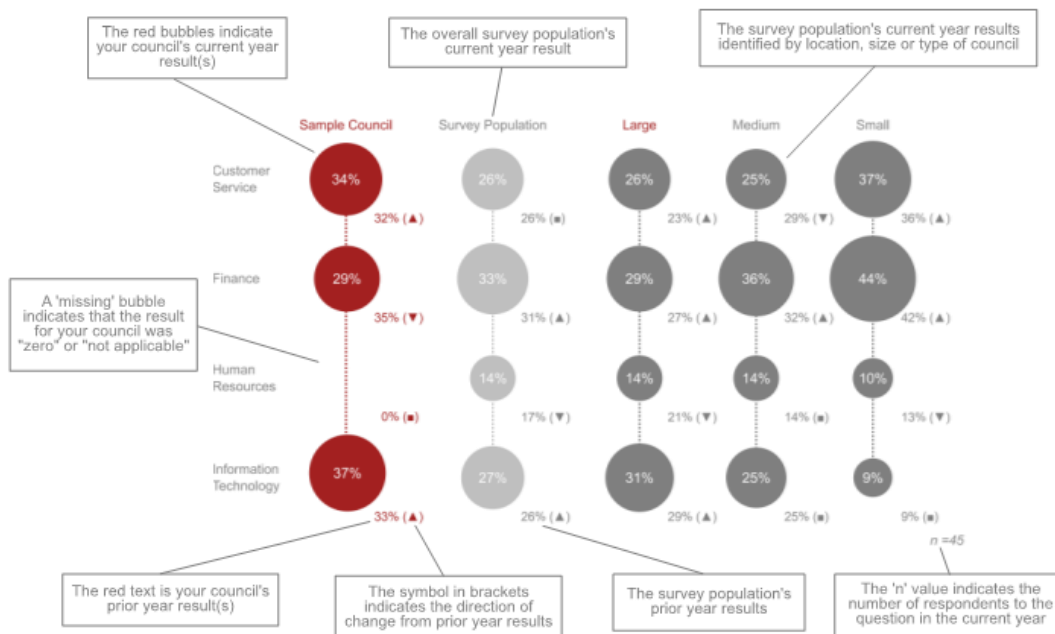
The red bubbles indicate your council's current year result(s)

The overall survey population's current year result

The survey population's current year results identified by location, size or type of council

| | Sample Council | Survey Population | Large | Medium | Small |
|---|---|---|---|---|---|
| Customer Service | 34% | 26% | 26% | 25% | 37% |
| | 32% (▲) | 26% (■) | 23% (▲) | 29% (▼) | 36% (▲) |
| Finance | 29% | 33% | 29% | 36% | 44% |
| | 35% (▼) | 31% (▲) | 27% (▲) | 32% (▲) | 42% (▲) |
| Human Resources | | 14% | 14% | 14% | 10% |
| | 0% (■) | 17% (▼) | 21% (▼) | 14% (■) | 13% (▼) |
| Information Technology | 37% | 27% | 31% | 25% | 9% |
| | 33% (▲) | 26% (▲) | 29% (▲) | 25% (■) | 9% (■) |

A 'missing' bubble indicates that the result for your council was "zero" or "not applicable"

n =45

The red text is your council's prior year result(s)

The symbol in brackets indicates the direction of change from prior year results

The survey population's prior year results

The 'n' value indicates the number of respondents to the question in the current year